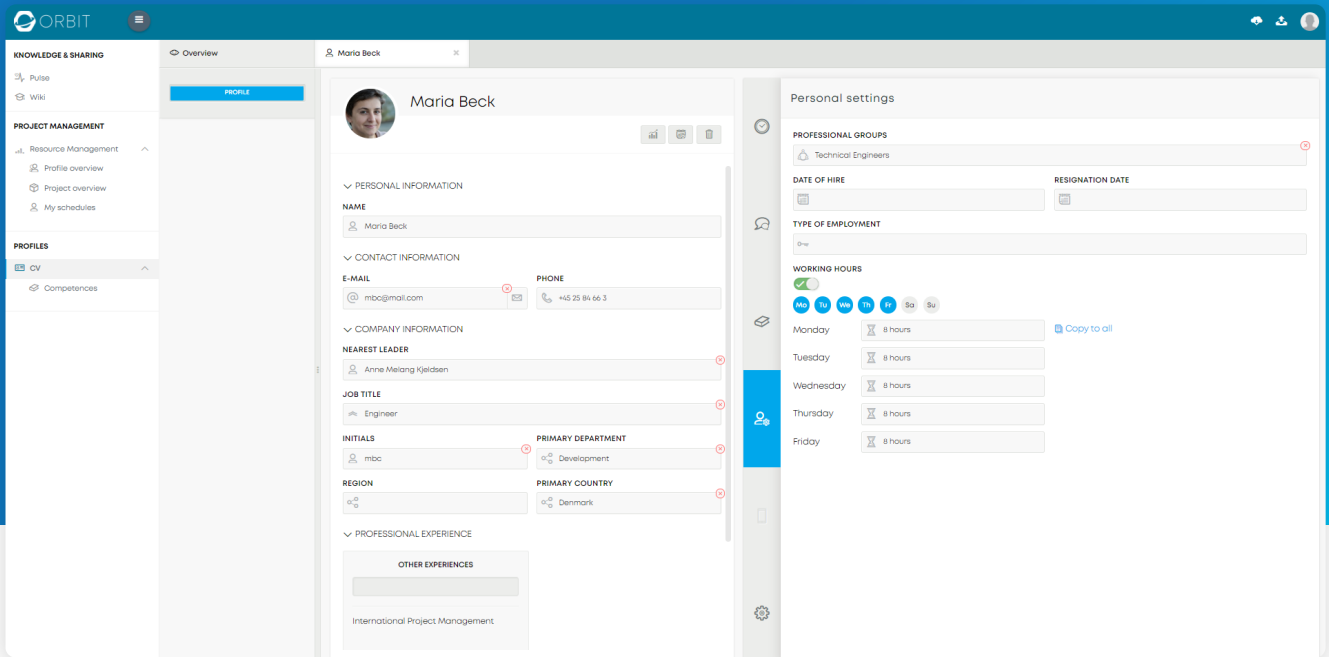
ORBIT

KNOWLEDGE & SHARING
Pulse
Wiki

PROJECT MANAGEMENT
Resource Management
Profile overview
Project overview
My schedules

PROFILES
CV
Competences

Overview

PROFILE

Maria Beck

Maria Beck

PERSONAL INFORMATION
NAME
Maria Beck

CONTACT INFORMATION
E-MAIL
mbc@mail.com
PHONE
+45 25 84 66 3

COMPANY INFORMATION
NEAREST LEADER
Anne Melang Kjeldsen
JOB TITLE
Engineer
INITIALS
mbc
PRIMARY DEPARTMENT
Development
REGION
PRIMARY COUNTRY
Denmark

PROFESSIONAL EXPERIENCE
OTHER EXPERIENCES
International Project Management

Personal settings
PROFESSIONAL GROUPS
Technical Engineers
DATE OF HIRE
RESIGNATION DATE
TYPE OF EMPLOYMENT
WORKING HOURS
Mo Tu We Th Fr Sa Su
Monday 8 hours
Copy to all
Tuesday 8 hours
Wednesday 8 hours
Thursday 8 hours
Friday 8 hours